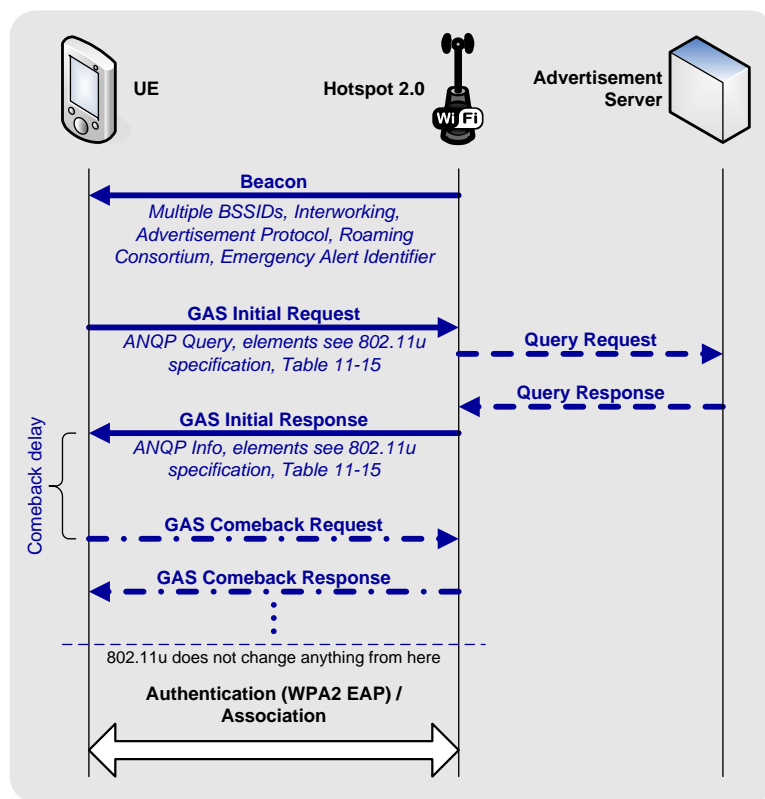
UE

Hotspot 2.0

Wi Fi

Advertisement Server

Beacon

Multiple BSSIDs, Interworking, Advertisement Protocol, Roaming Consortium, Emergency Alert Identifier

GAS Initial Request

ANQP Query, elements see 802.11u specification, Table 11-15

Query Request

Query Response

GAS Initial Response

ANQP Info, elements see 802.11u specification, Table 11-15

Comeback delay

GAS Comeback Request

GAS Comeback Response

802.11u does not change anything from here

Authentication (WPA2 EAP) / Association